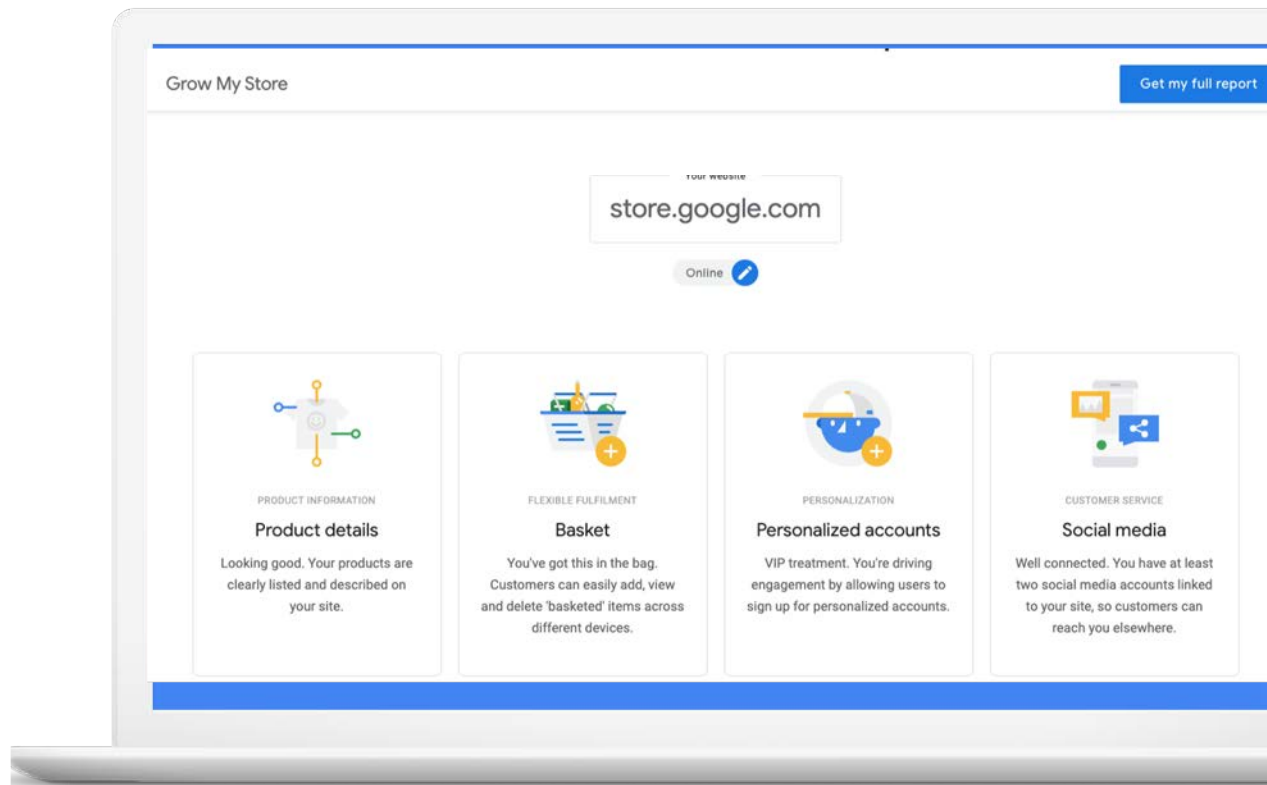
Grow My Store

Get my full report

Your website

store.google.com

Online

PRODUCT INFORMATION

Product details

Looking good. Your products are clearly listed and described on your site.

FLEXIBLE FULFILMENT

Basket

You've got this in the bag. Customers can easily add, view and delete 'basketed' items across different devices.

PERSONALIZATION

Personalized accounts

VIP treatment. You're driving engagement by allowing users to sign up for personalized accounts.

CUSTOMER SERVICE

Social media

Well connected. You have at least two social media accounts linked to your site, so customers can reach you elsewhere.